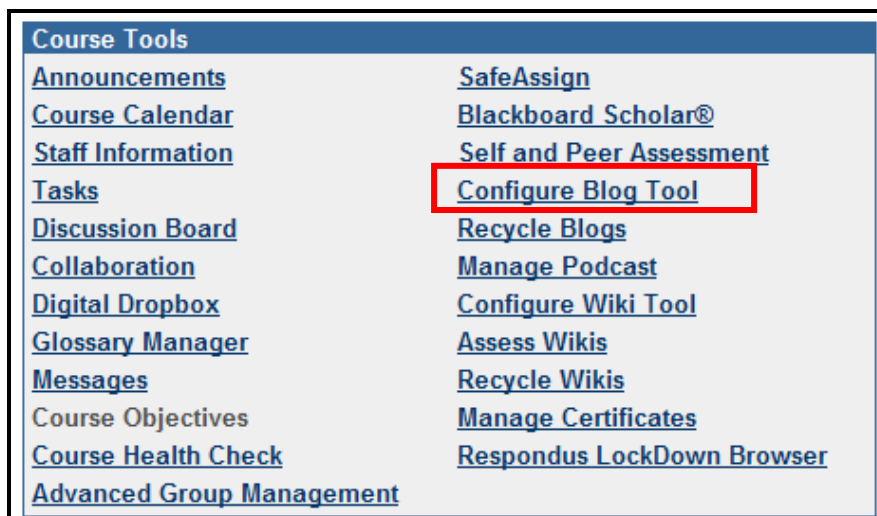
Course Tools

Announcements
Course Calendar
Staff Information
Tasks
Discussion Board
Collaboration
Digital Dropbox
Glossary Manager
Messages
Course Objectives
Course Health Check
Advanced Group Management

SafeAssign
Blackboard Scholar®
Self and Peer Assessment
Configure Blog Tool
Recycle Blogs
Manage Podcast
Configure Wiki Tool
Assess Wikis
Recycle Wikis
Manage Certificates
Respondus LockDown Browser